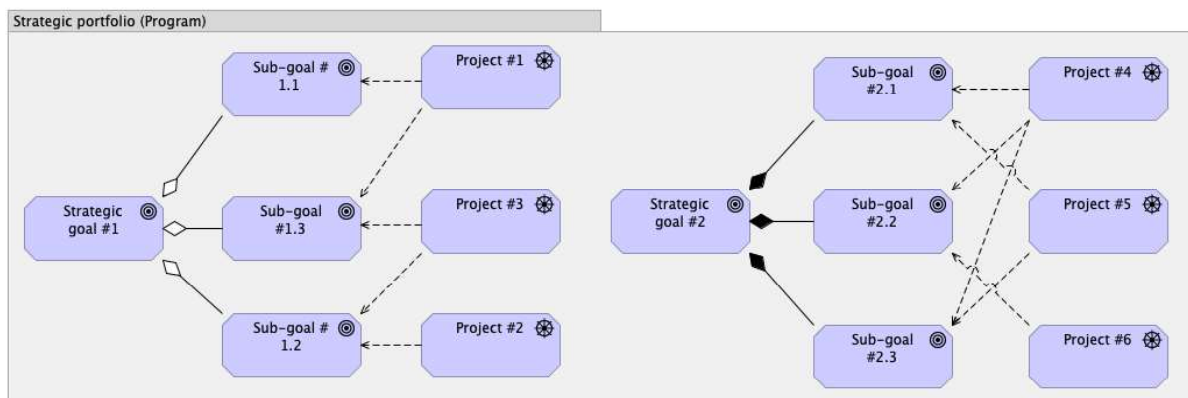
Strategic portfolio (Program)

Sub-goal # 1.1

Project #1

Strategic goal #1

Sub-goal #1.3

Project #3

Sub-goal # 1.2

Project #2

Sub-goal #2.1

Project #4

Strategic goal #2

Sub-goal #2.2

Project #5

Sub-goal #2.3

Project #6